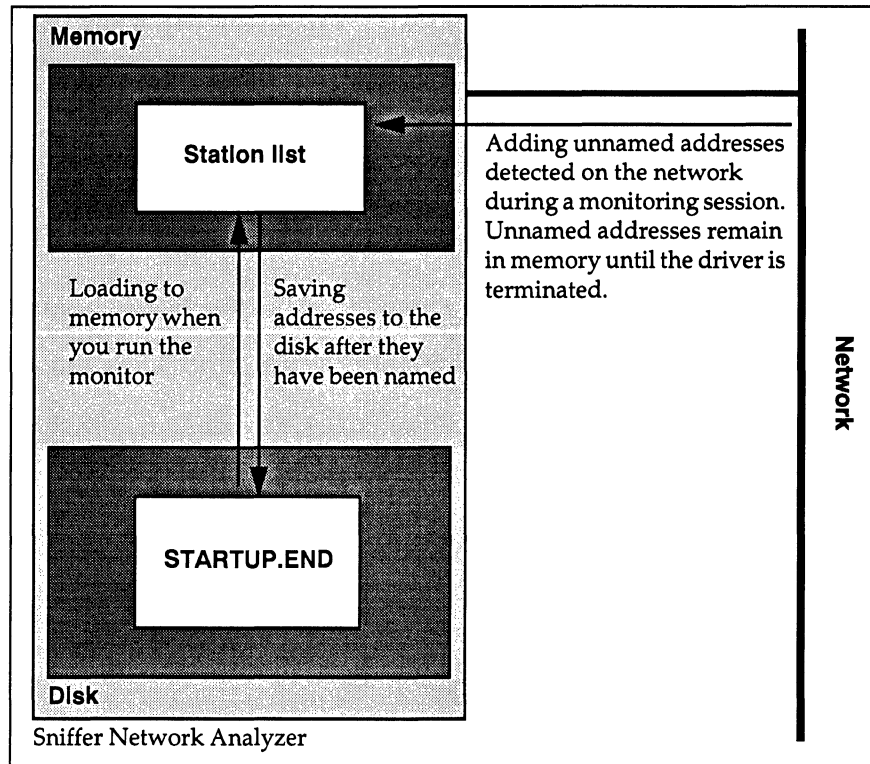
Memory

Station list

Adding unnamed addresses detected on the network during a monitoring session. Unnamed addresses remain in memory until the driver is terminated.

Loading to memory when you run the monitor

Saving addresses to the disk after they have been named

Network

STARTUP.END

Disk

Sniffer Network Analyzer